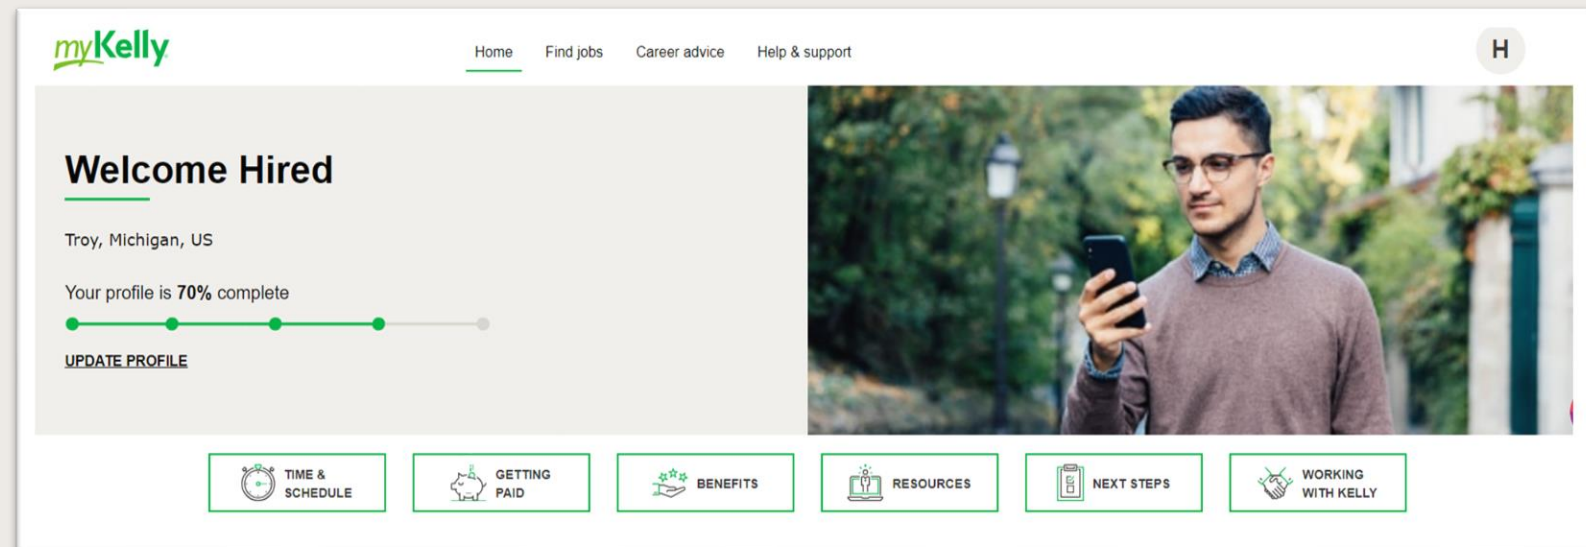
myKelly

Home Find jobs Career advice Help & support

H

Welcome Hired

Troy, Michigan, US

Your profile is **70%** complete

UPDATE PROFILE

TIME & SCHEDULE

GETTING PAID

BENEFITS

RESOURCES

NEXT STEPS

WORKING WITH KELLY